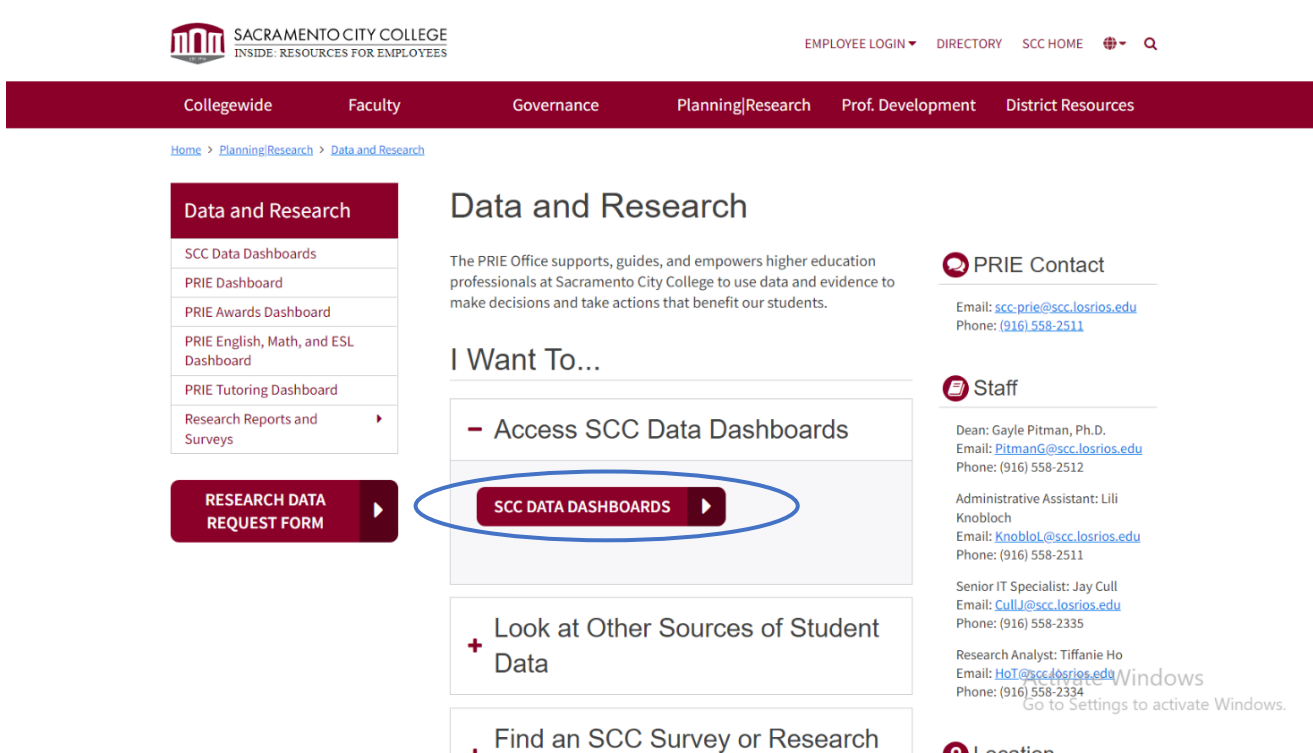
SACRAMENTO CITY COLLEGE
INSIDE: RESOURCES FOR EMPLOYEES

EMPLOYEE LOGIN DIRECTORY SCC HOME

Collegewide Faculty Governance Planning|Research Prof. Development District Resources

Home > Planning|Research > Data and Research

Data and Research

SCC Data Dashboards
PRIE Dashboard
PRIE Awards Dashboard
PRIE English, Math, and ESL Dashboard
PRIE Tutoring Dashboard
Research Reports and Surveys

RESEARCH DATA REQUEST FORM

Data and Research

The PRIE Office supports, guides, and empowers higher education professionals at Sacramento City College to use data and evidence to make decisions and take actions that benefit our students.

I Want To...

− Access SCC Data Dashboards

SCC DATA DASHBOARDS

+ Look at Other Sources of Student Data

+ Find an SCC Survey or Research

PRIE Contact

Email: scc-prie@scc.losrios.edu
Phone: (916) 558-2511

Staff

Dean: Gayle Pitman, Ph.D.
Email: PitmanG@scc.losrios.edu
Phone: (916) 558-2512

Administrative Assistant: Lili Knobloch
Email: KnobloL@scc.losrios.edu
Phone: (916) 558-2511

Senior IT Specialist: Jay Cull
Email: CullJ@scc.losrios.edu
Phone: (916) 558-2335

Research Analyst: Tiffanie Ho
Email: HoT@scc.losrios.edu
Phone: (916) 558-2334

Location

Activate Windows
Go to Settings to activate Windows.